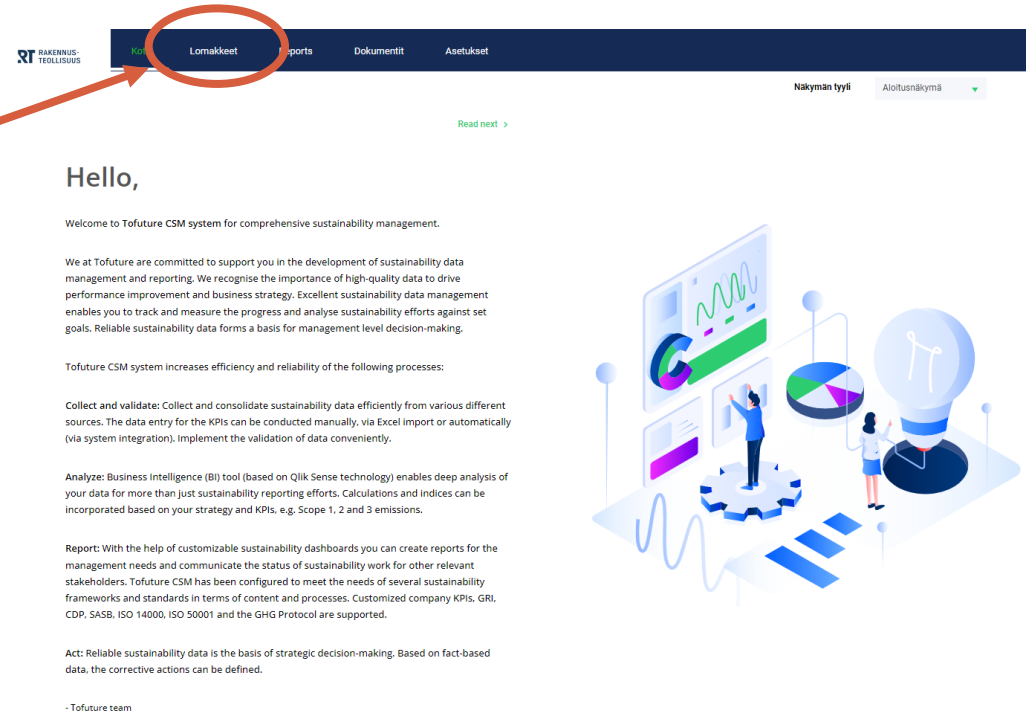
RT RAKENNUSTEOLLISUUS

Koti Lomakkeet Reports Dokumentit Asetukset

Näkymän tyyli Aloitusnäkymä

Read next >

Hello,

Welcome to Tofuture CSM system for comprehensive sustainability management.

We at Tofuture are committed to support you in the development of sustainability data management and reporting. We recognise the importance of high-quality data to drive performance improvement and business strategy. Excellent sustainability data management enables you to track and measure the progress and analyse sustainability efforts against set goals. Reliable sustainability data forms a basis for management level decision-making.

Tofuture CSM system increases efficiency and reliability of the following processes:

Collect and validate: Collect and consolidate sustainability data efficiently from various different sources. The data entry for the KPIs can be conducted manually, via Excel import or automatically (via system integration). Implement the validation of data conveniently.

Analyze: Business Intelligence (BI) tool (based on Qlik Sense technology) enables deep analysis of your data for more than just sustainability reporting efforts. Calculations and indices can be incorporated based on your strategy and KPIs, e.g. Scope 1, 2 and 3 emissions.

Report: With the help of customizable sustainability dashboards you can create reports for the management needs and communicate the status of sustainability work for other relevant stakeholders. Tofuture CSM has been configured to meet the needs of several sustainability frameworks and standards in terms of content and processes. Customized company KPIs, GRI, CDP, SASB, ISO 14000, ISO 50001 and the GHG Protocol are supported.

Act: Reliable sustainability data is the basis of strategic decision-making. Based on fact-based data, the corrective actions can be defined.

- Tofuture team